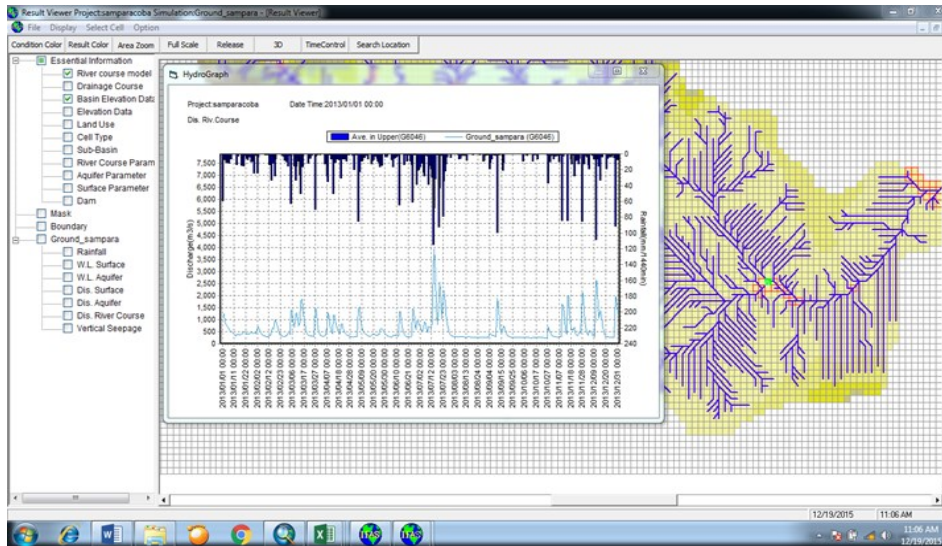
Result Viewer Project:samparacoba Simulation:Ground_sampara - [Result Viewer]

File Display Select Cell Option

Condition Color | Result Color | Area Zoom | Full Scale | Release | 3D | TimeControl | Search Location

Essential Information
River course model
Drainage Course
Basin Elevation Data
Elevation Data
Land Use
Cell Type
Sub-Basin
River Course Param
Aquifer Parameter
Surface Parameter
Dam
Mask
Boundary
Ground_sampara
Rainfall
W.L. Surface
W.L. Aquifer
Dis. Surface
Dis. Aquifer
Dis. River Course
Vertical Seepage

HydroGraph

Project:samparacoba Date Time:2013/01/01 00:00
Dis. Riv.Course

Ave. in Upper(G6046) Ground_sampara (G6046)

Discharge(m3/s)
7,500 7,000 6,500 6,000 5,500 5,000 4,500 4,000 3,500 3,000 2,500 2,000 1,500 1,000 500 0

Rainfall(mm/1440min)
0 20 40 60 80 100 120 140 160 180 200 220 240

2013/01/01 00:00
2013/01/11 00:00
2013/01/22 00:00
2013/02/01 00:00
2013/02/12 00:00
2013/02/22 00:00
2013/03/06 00:00
2013/03/17 00:00
2013/03/27 00:00
2013/04/07 00:00
2013/04/18 00:00
2013/04/28 00:00
2013/05/09 00:00
2013/05/20 00:00
2013/05/30 00:00
2013/06/10 00:00
2013/06/21 00:00
2013/07/01 00:00
2013/07/12 00:00
2013/07/23 00:00
2013/08/03 00:00
2013/08/13 00:00
2013/08/24 00:00
2013/09/04 00:00
2013/09/15 00:00
2013/09/25 00:00
2013/10/06 00:00
2013/10/17 00:00
2013/10/27 00:00
2013/11/07 00:00
2013/11/18 00:00
2013/11/28 00:00
2013/12/09 00:00
2013/12/20 00:00
2013/12/31 00:00

12/19/2015 11:06 AM

11:06 AM
12/19/2015